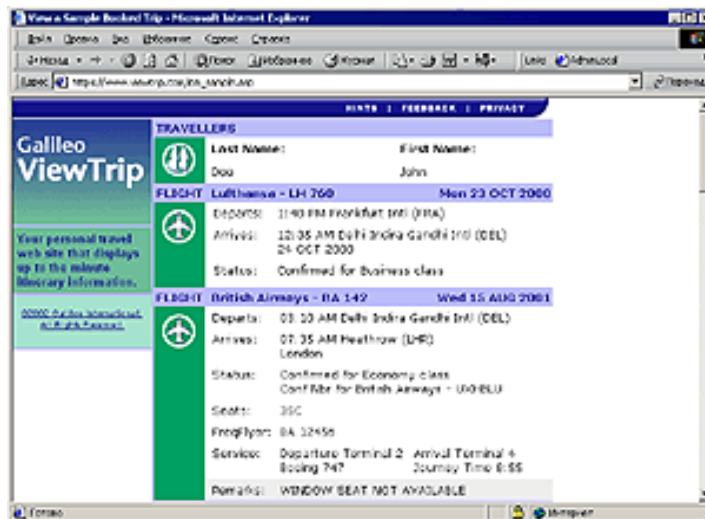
View a Sample Booked Trip - Microsoft Internet Explorer

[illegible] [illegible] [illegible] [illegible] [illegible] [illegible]

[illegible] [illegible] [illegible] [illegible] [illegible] Links Advanced

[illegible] https://www.viewtrip.com/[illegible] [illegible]

HINTS | FEEDBACK | PRIVACY

Galileo ViewTrip

Your personal travel web site that displays up to the minute itinerary information.

©2000 Galileo International. All Rights Reserved.

TRAVELLERS

Last Name: First Name:

Doe John

FLIGHT Lufthansa - LH 760 Mon 23 OCT 2000

Departs: 1:40 PM Frankfurt Intl (FRA)

Arrives: 12:35 AM Delhi Indira Gandhi Intl (DEL) 24 OCT 2000

Status: Confirmed for Business class

FLIGHT British Airways - BA 142 Wed 15 AUG 2001

Departs: 03:10 AM Delhi Indira Gandhi Intl (DEL)

Arrives: 07:35 AM Heathrow (LHR) London

Status: Confirmed for Economy class Conf Nbr for British Airways - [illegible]

Seats: 35C

FreqFlyer: BA 12456

Service: Departure Terminal 2 Arrival Terminal 4 Boeing 747 Journey Time 8:55

Remarks: WINDOW SEAT NOT AVAILABLE

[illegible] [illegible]